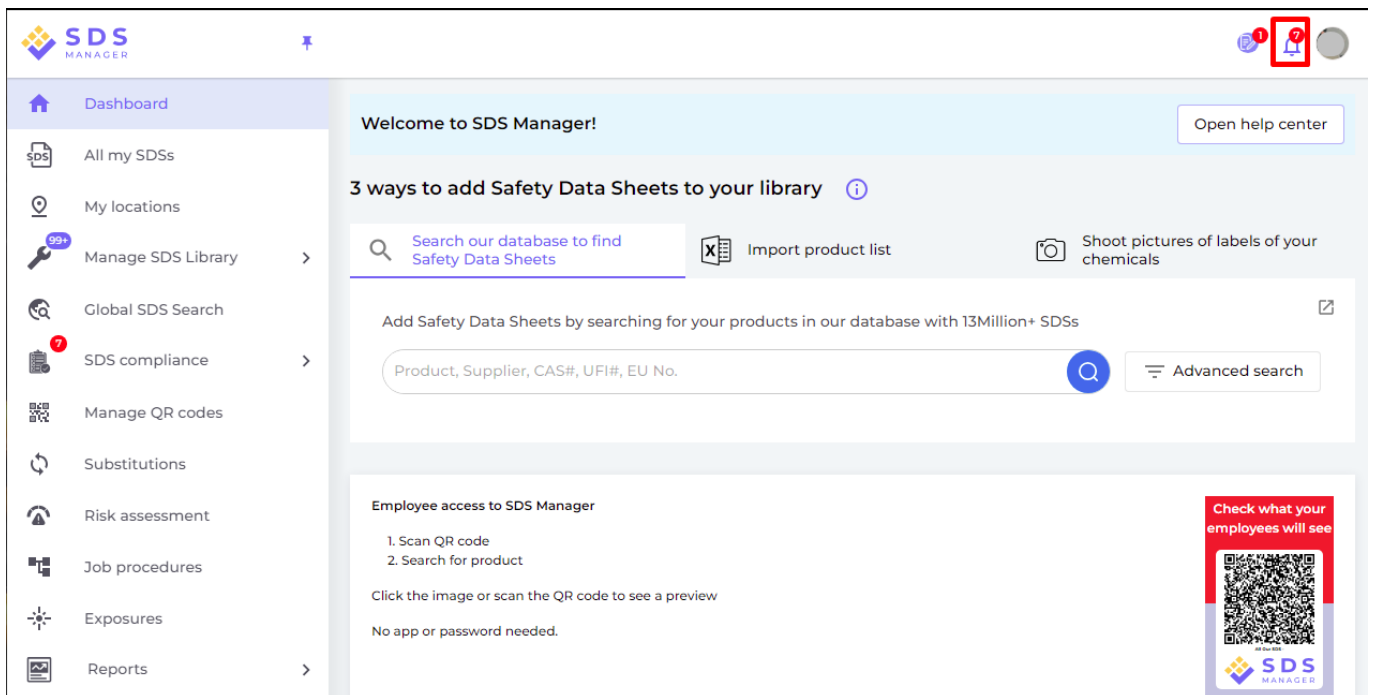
SDS MANAGER

1

7

Dashboard

All my SDSs

My locations

99+

Manage SDS Library

Global SDS Search

7

SDS compliance

Manage QR codes

Substitutions

Risk assessment

Job procedures

Exposures

Reports

Welcome to SDS Manager!

Open help center

3 ways to add Safety Data Sheets to your library

Search our database to find Safety Data Sheets

Import product list

Shoot pictures of labels of your chemicals

Add Safety Data Sheets by searching for your products in our database with 13Million+ SDSs

Product, Supplier, CAS#, UFI#, EU No.

Advanced search

Employee access to SDS Manager

1. Scan QR code
2. Search for product

Click the image or scan the QR code to see a preview

No app or password needed.

Check what your employees will see

All Our SDS

SDS MANAGER